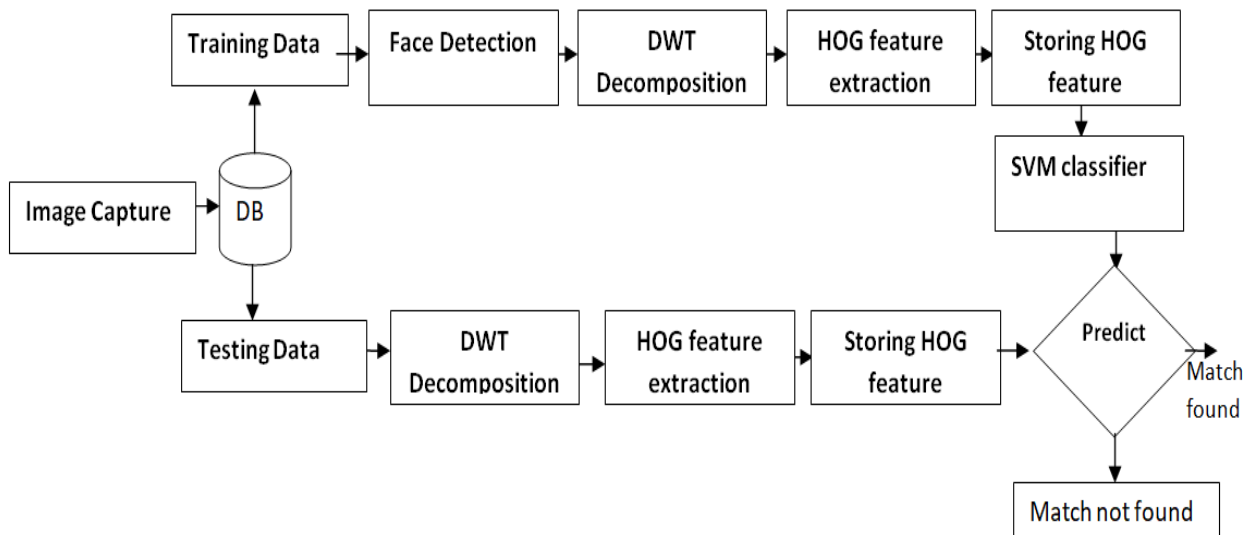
Training Data

Face Detection

DWT Decomposition

HOG feature extraction

Storing HOG feature

SVM classifier

Image Capture

DB

Testing Data

DWT Decomposition

HOG feature extraction

Storing HOG feature

Predict

Match found

Match not found